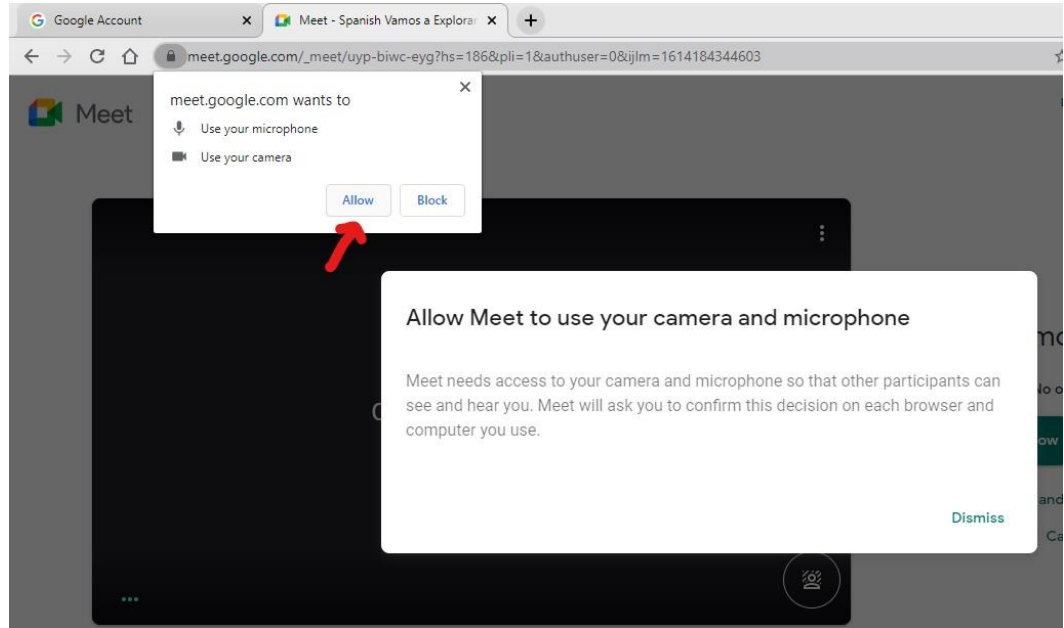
Google Account ×
Meet - Spanish Vamos a Explora ×
+

meet.google.com/_meet/uyp-biwc-eyg?hs=186&pli=1&authuser=0&ijlm=1614184344603

Meet

meet.google.com wants to ×
Use your microphone
Use your camera
Allow Block

Allow Meet to use your camera and microphone

Meet needs access to your camera and microphone so that other participants can see and hear you. Meet will ask you to confirm this decision on each browser and computer you use.

Dismiss

mo
No o
ow
and
Ca